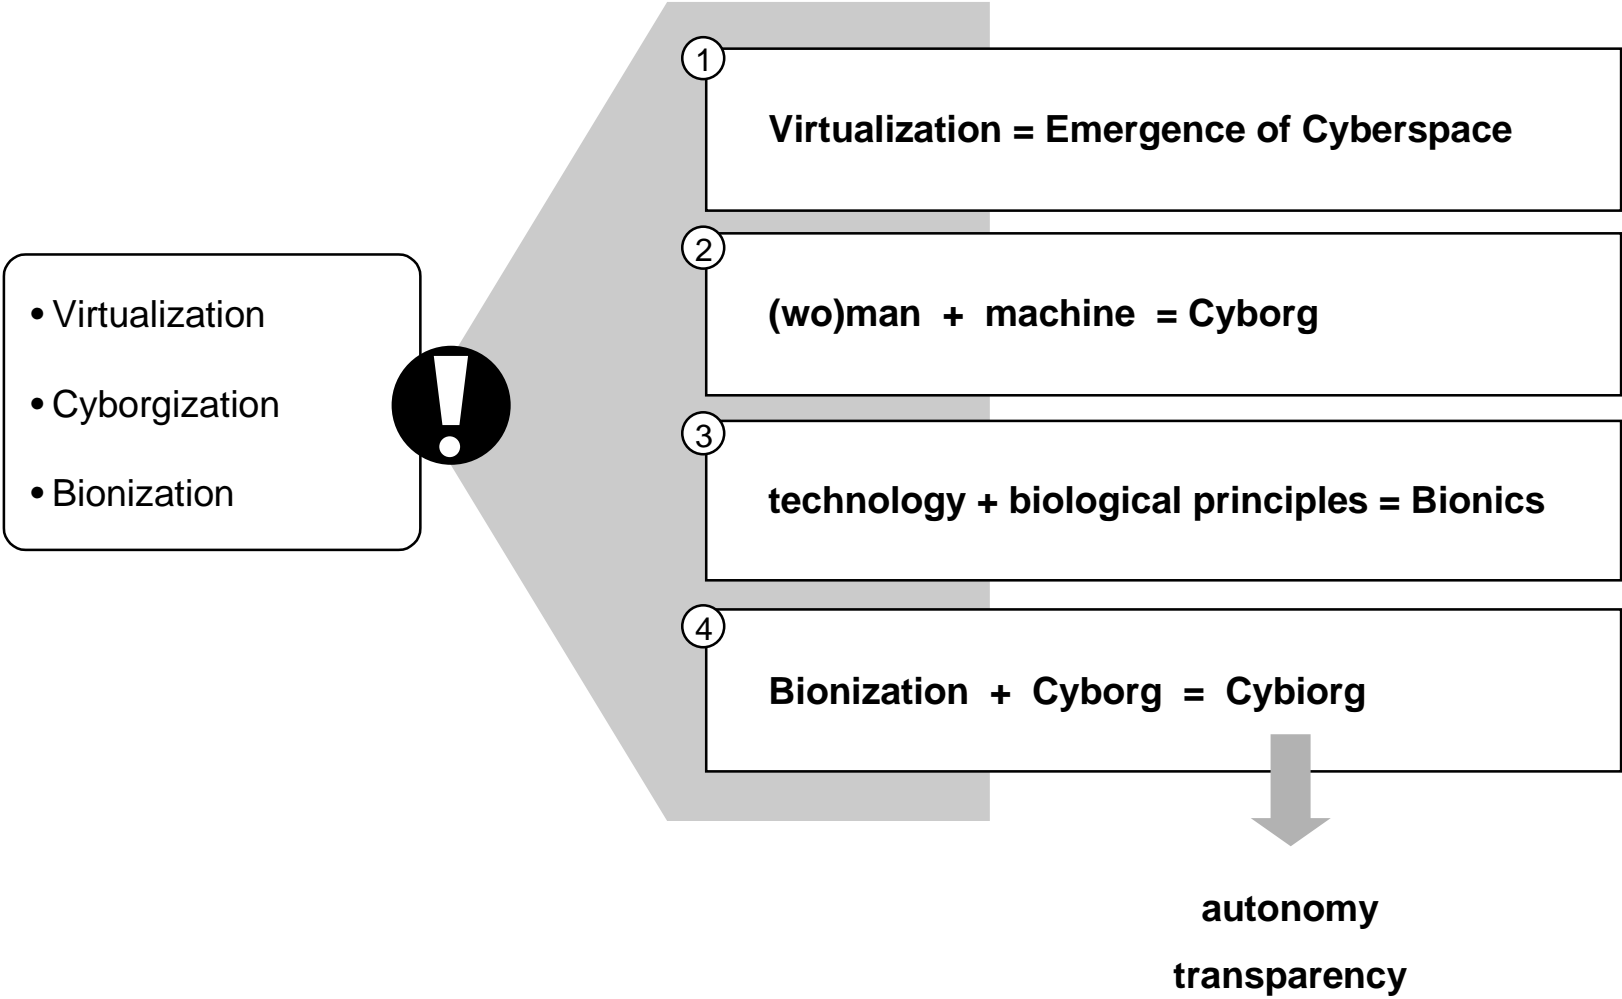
• Virtualization

• Cyborgization

• Bionization

1

Virtualization = Emergence of Cyberspace

2

(wo)man + machine = Cyborg

3

technology + biological principles = Bionics

4

Bionization + Cyborg = Cybiorg

autonomy

transparency